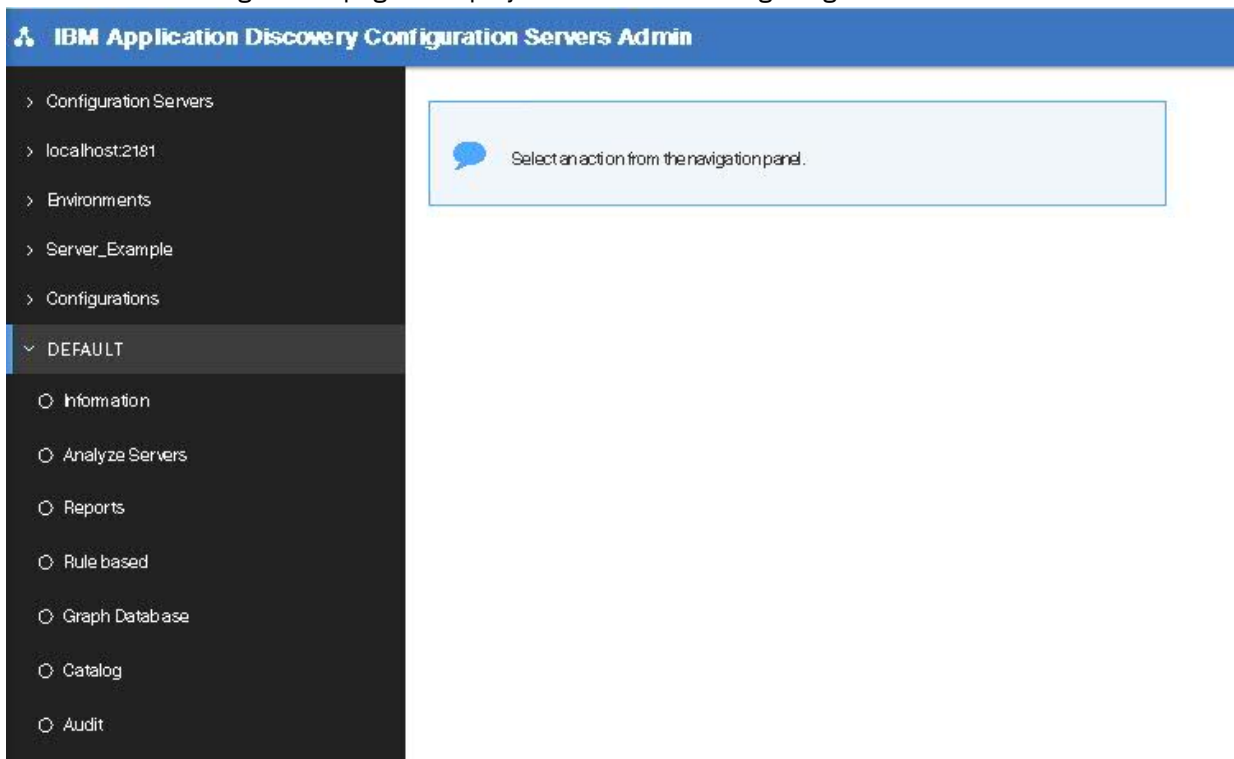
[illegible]

IBM Application Discovery Configuration Servers Admin

> Configuration Servers

> localhost:2181

> Environments

> Server_Example

> Configurations

DEFAULT

Information

Analyze Servers

Reports

Rule based

Graph Database

Catalog

Audit

Select an action from the navigation panel.